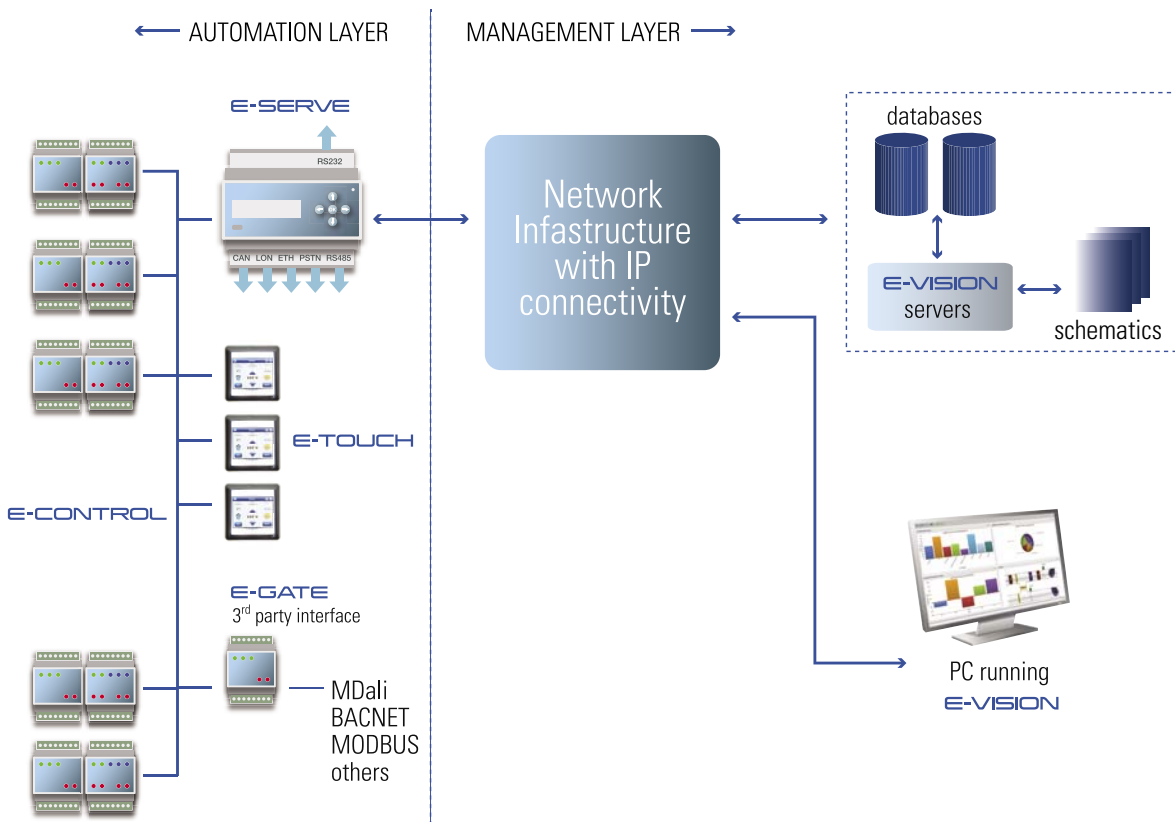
AUTOMATION LAYER

MANAGEMENT LAYER

E-SERVE

RS232

CAN LON ETH PSTN RS485

Network Infastructure with IP connectivity

databases

E-VISION servers

schematics

E-TOUCH

E-CONTROL

E-GATE
3$^{rd}$ party interface

MDali
BACNET
MODBUS
others

PC running
E-VISION